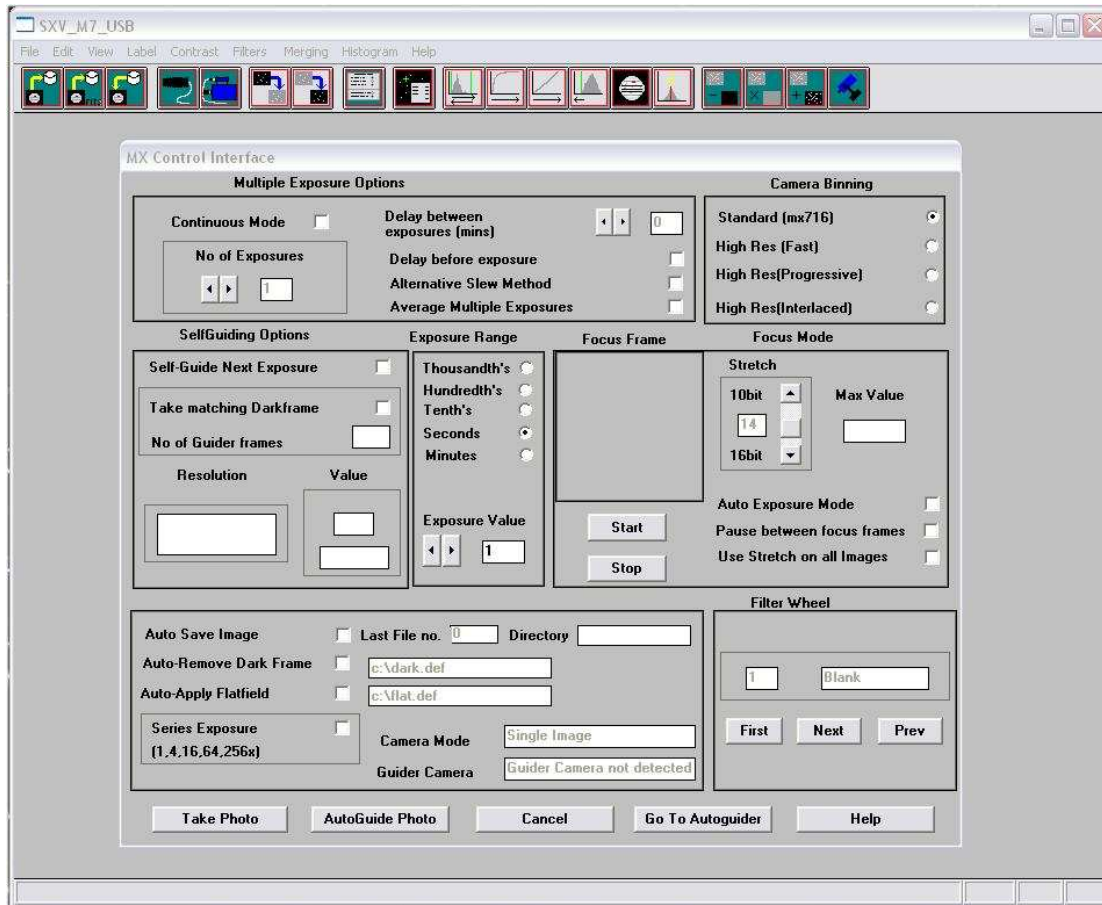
SXV_M7_USB

File Edit View Label Contrast Filters Merging Histogram Help

MX Control Interface

Multiple Exposure Options

Continuous Mode

No of Exposures

1

Delay between exposures (mins)

0

Delay before exposure

Alternative Slew Method

Average Multiple Exposures

Camera Binning

Standard (mx716)

High Res (Fast)

High Res(Progressive)

High Res(Interlaced)

SelfGuiding Options

Self-Guide Next Exposure

Take matching Darkframe

No of Guider frames

Resolution

Value

Exposure Range

Thousandth's

Hundredth's

Tenth's

Seconds

Minutes

Exposure Value

1

Focus Frame

Start

Stop

Focus Mode

Stretch

10bit

14

16bit

Max Value

Auto Exposure Mode

Pause between focus frames

Use Stretch on all Images

Auto Save Image

Last File no. 0

Directory

Auto-Remove Dark Frame

c:\dark.def

Auto-Apply Flatfield

c:\flat.def

Series Exposure (1,4,16,64,256x)

Camera Mode

Single Image

Guider Camera

Guider Camera not detected

Filter Wheel

1

Blank

First

Next

Prev

Take Photo

AutoGuide Photo

Cancel

Go To Autoguider

Help